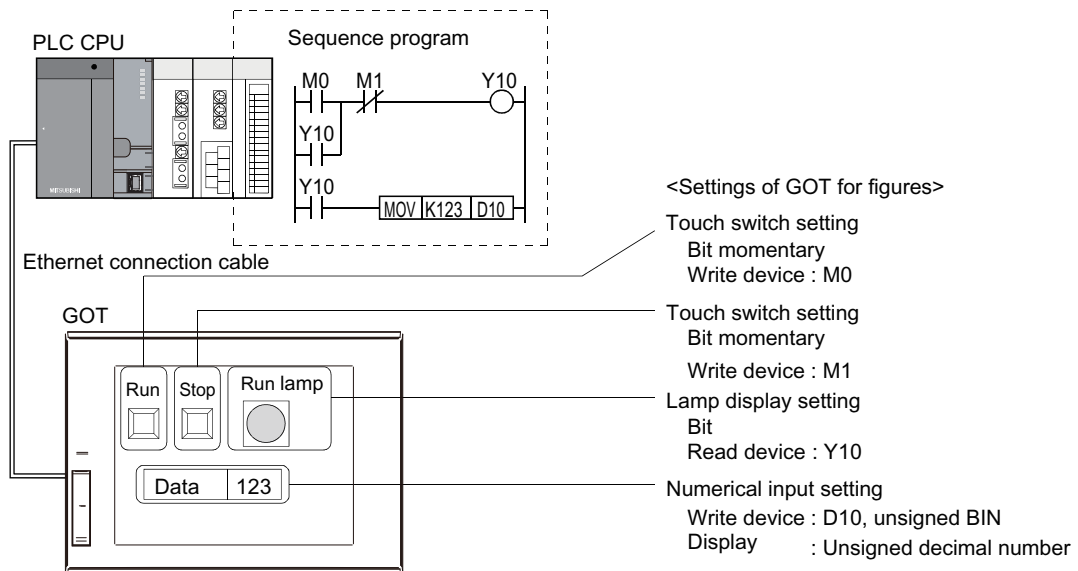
PLC CPU

Sequence program

M0 M1 Y10

Y10

Y10 MOV K123 D10

MITSUBISHI

<Settings of GOT for figures>

Touch switch setting
Bit momentary
Write device : M0

Ethernet connection cable

GOT

Touch switch setting
Bit momentary
Write device : M1

Run Stop Run lamp

Lamp display setting
Bit
Read device : Y10

Data 123

Numerical input setting
Write device : D10, unsigned BIN
Display : Unsigned decimal number